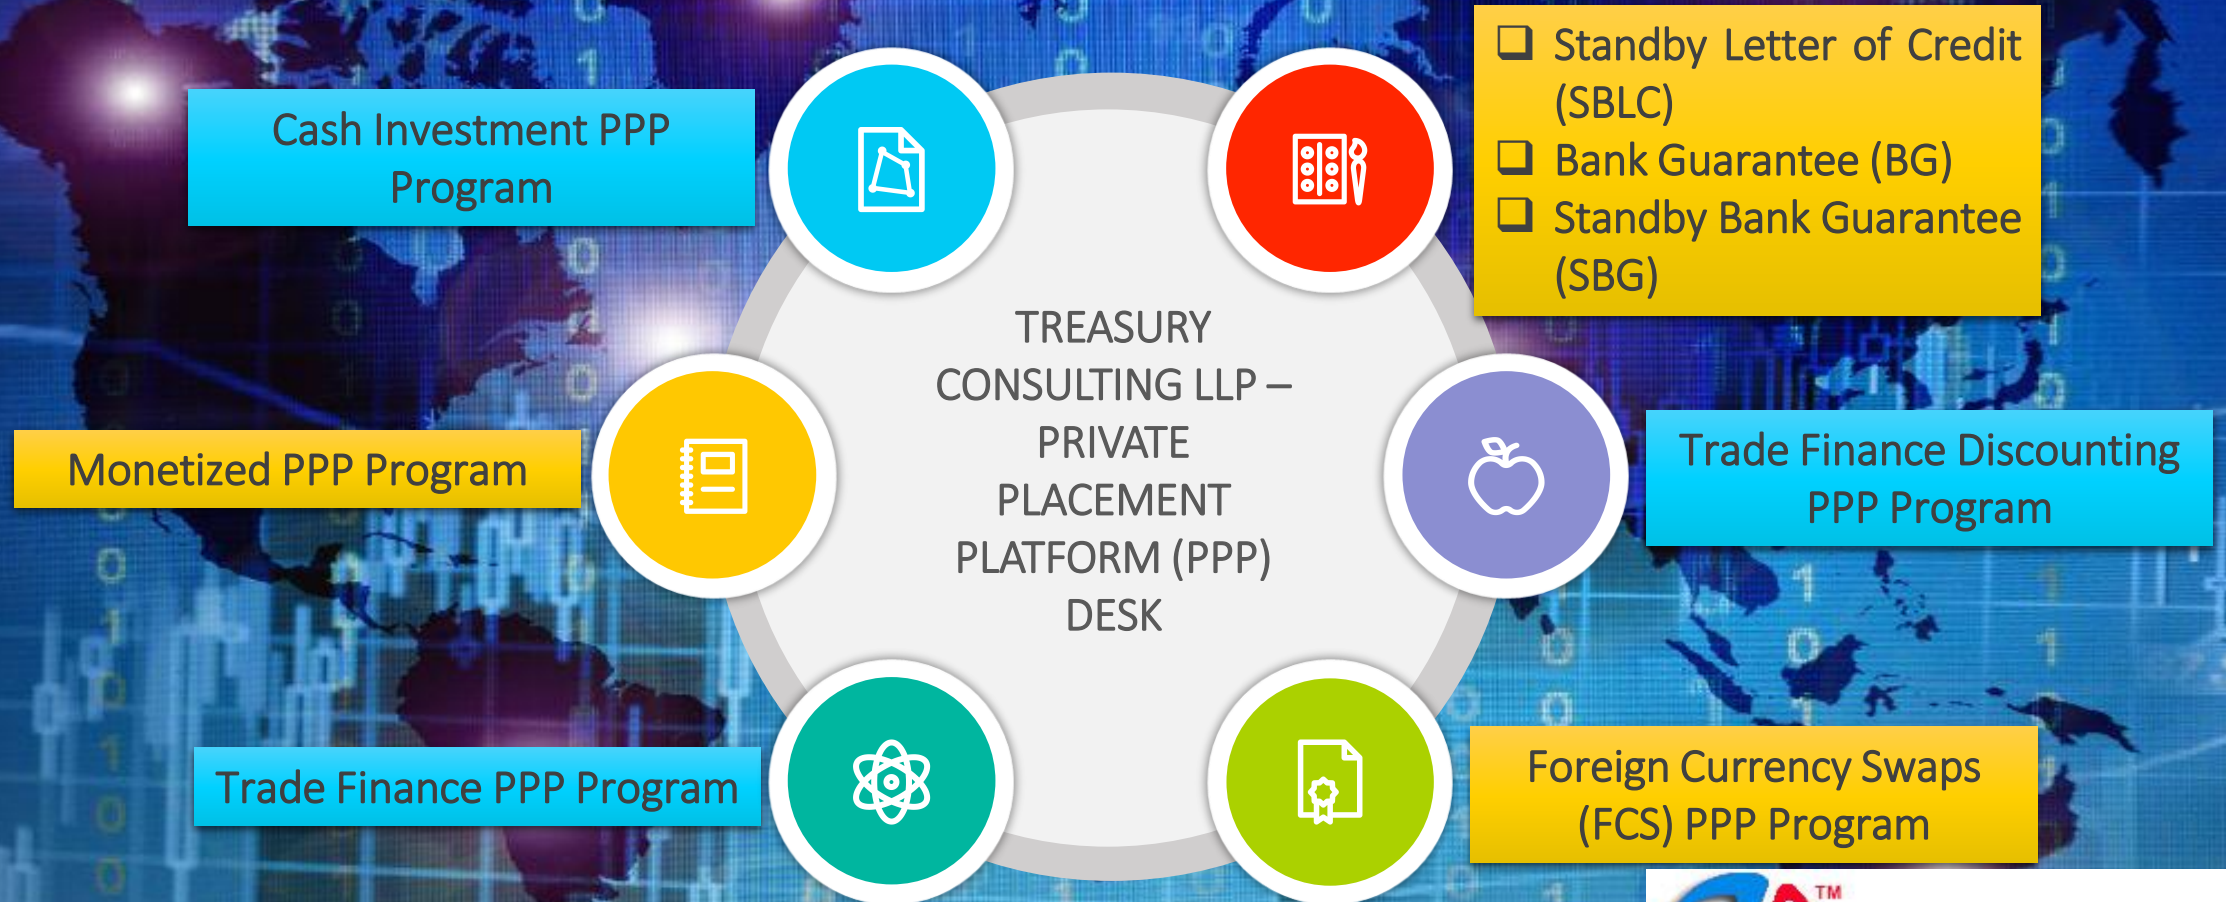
Cash Investment PPP Program

❑ Standby Letter of Credit (SBLC)
❑ Bank Guarantee (BG)
❑ Standby Bank Guarantee (SBG)

TREASURY CONSULTING LLP – PRIVATE PLACEMENT PLATFORM (PPP) DESK

Monetized PPP Program

Trade Finance Discounting PPP Program

Trade Finance PPP Program

Foreign Currency Swaps (FCS) PPP Program

TM